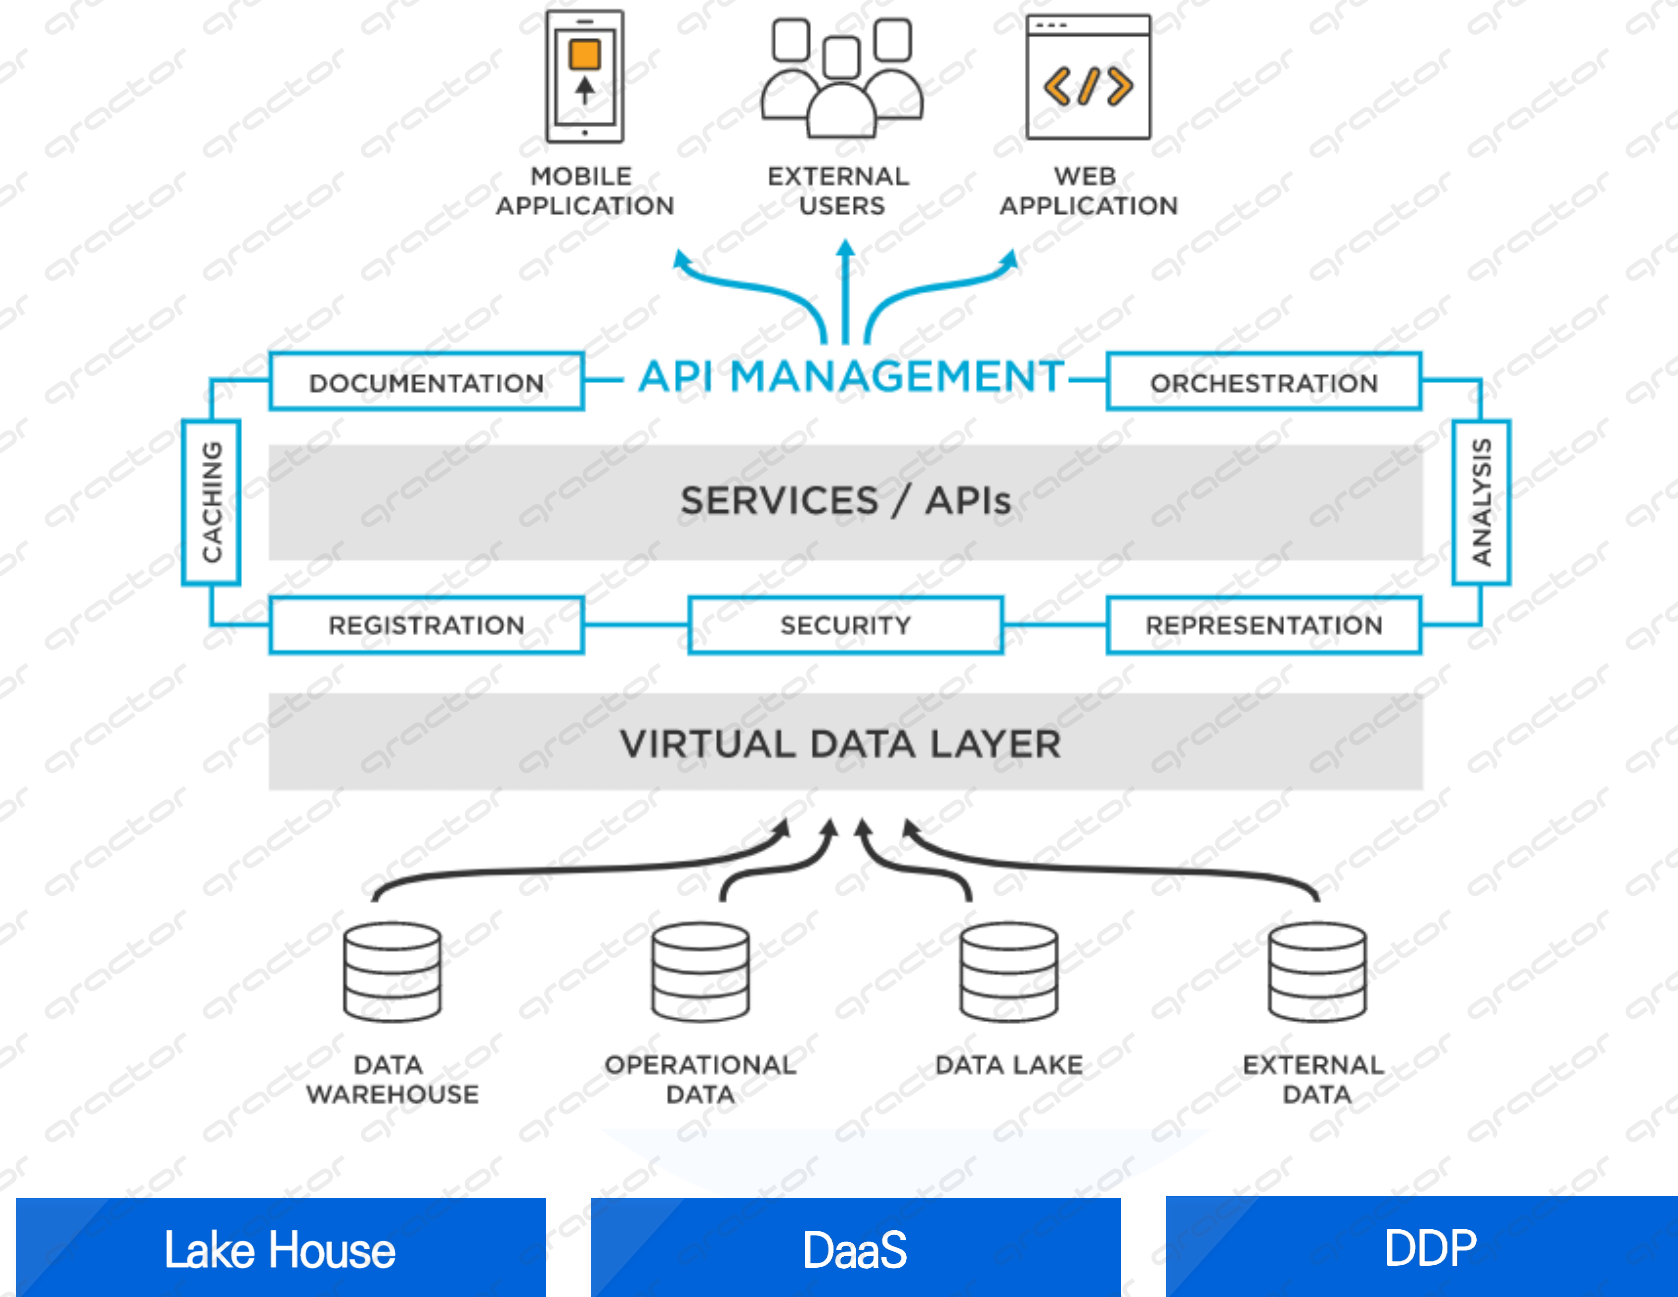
MOBILE APPLICATION

EXTERNAL USERS

WEB APPLICATION

DOCUMENTATION

API MANAGEMENT

ORCHESTRATION

CACHING

SERVICES / APIs

ANALYSIS

REGISTRATION

SECURITY

REPRESENTATION

VIRTUAL DATA LAYER

DATA WAREHOUSE

OPERATIONAL DATA

DATA LAKE

EXTERNAL DATA

Lake House

DaaS

DDP